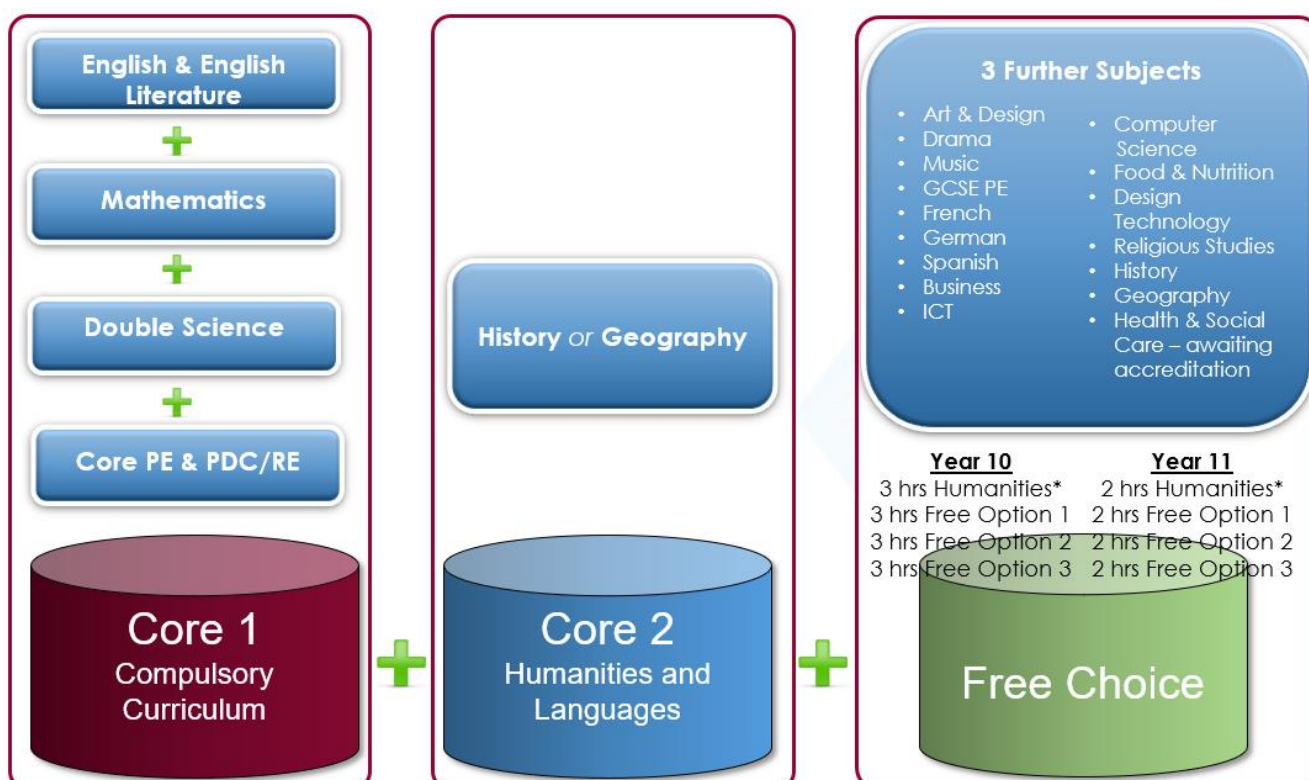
English & English Literature

Mathematics

Double Science

Core PE & PDC/RE

Core 1
Compulsory Curriculum

History *or* Geography

Core 2
Humanities and Languages

3 Further Subjects

- Art & Design
- Drama
- Music
- GCSE PE
- French
- German
- Spanish
- Business
- ICT

- Computer Science
- Food & Nutrition
- Design Technology
- Religious Studies
- History
- Geography
- Health & Social Care – awaiting accreditation

| Year 10 | Year 11 |
|---|---|
| 3 hrs Humanities* | 2 hrs Humanities* |
| 3 hrs Free Option 1 | 2 hrs Free Option 1 |
| 3 hrs Free Option 2 | 2 hrs Free Option 2 |
| 3 hrs Free Option 3 | 2 hrs Free Option 3 |

Free Choice